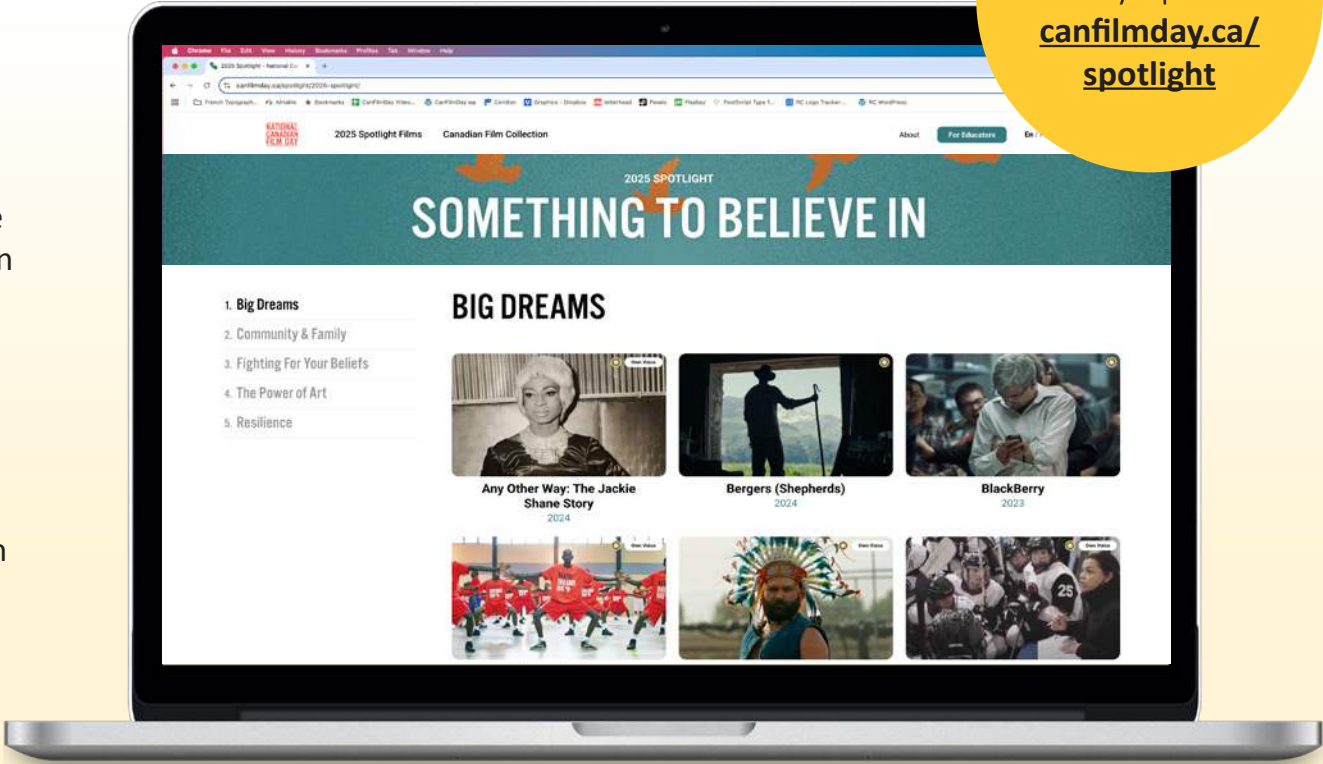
canfilmday.ca/
spotlight

Chrome File Edit View History Bookmarks Profiles Tab Window Help

2025 Spotlight - National Ca

canfilmday.ca/spotlight/2025-spotlight/

NATIONAL CANADIAN FILM DAY

2025 Spotlight Films

Canadian Film Collection

About

For Educators

En

2025 SPOTLIGHT

SOMETHING TO BELIEVE IN

1. Big Dreams

2. Community & Family

3. Fighting For Your Beliefs

4. The Power of Art

5. Resilience

BIG DREAMS

Any Other Way: The Jackie Shane Story
2024

Bergers (Shepherds)
2024

BlackBerry
2023